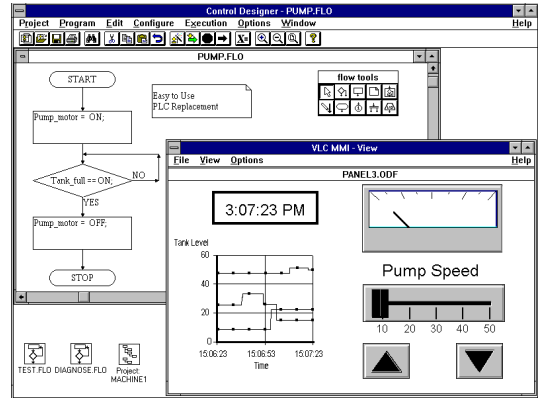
Control Designer - PUMP.FLO

Project Program Edit Configure Execution Options Window Help

PUMP.FLO

START

Easy to Use PLC Replacement

flow tools

Pump_motor = ON;

Tank_full == ON;

NO

YES

Pump_motor = OFF;

STOP

TEST.FLO DIAGNOSE.FLO Project MACHINE1

VLC MMI - View

File View Options Help

PANEL3.ODF

3:07:23 PM

Tank Level

60

40

20

0

15:06:23 15:06:53 15:07:23

Time

Pump Speed

10 20 30 40 50